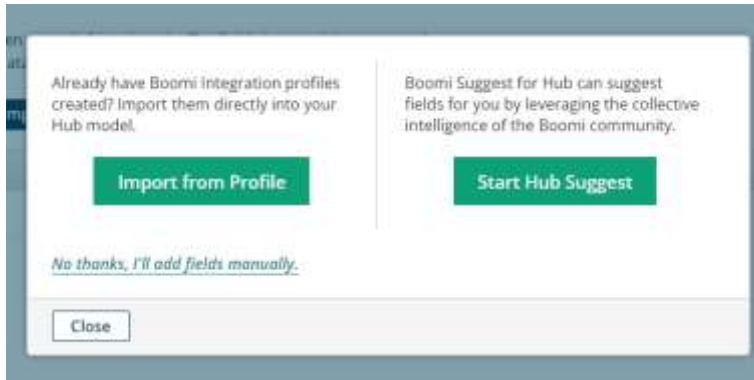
Already have Boomi Integration profiles created? Import them directly into your Hub model.

Import from Profile

Boomi Suggest for Hub can suggest fields for you by leveraging the collective intelligence of the Boomi community.

Start Hub Suggest

No thanks, I'll add fields manually.

Close